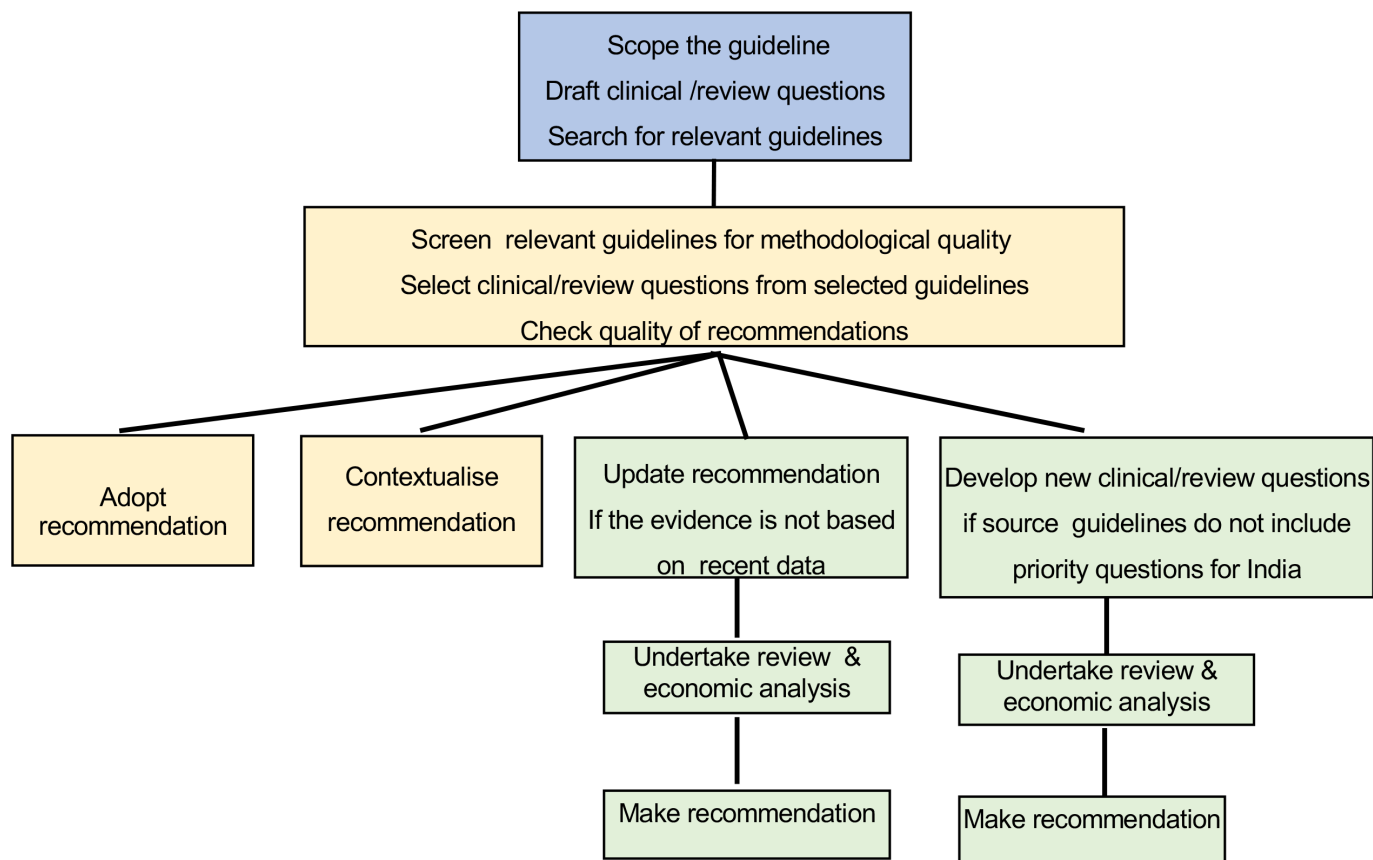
Scope the guideline
Draft clinical /review questions
Search for relevant guidelines

Screen relevant guidelines for methodological quality
Select clinical/review questions from selected guidelines
Check quality of recommendations

Adopt recommendation

Contextualise recommendation

Update recommendation
If the evidence is not based on recent data

Develop new clinical/review questions if source guidelines do not include priority questions for India

Undertake review & economic analysis

Undertake review & economic analysis

Make recommendation

Make recommendation